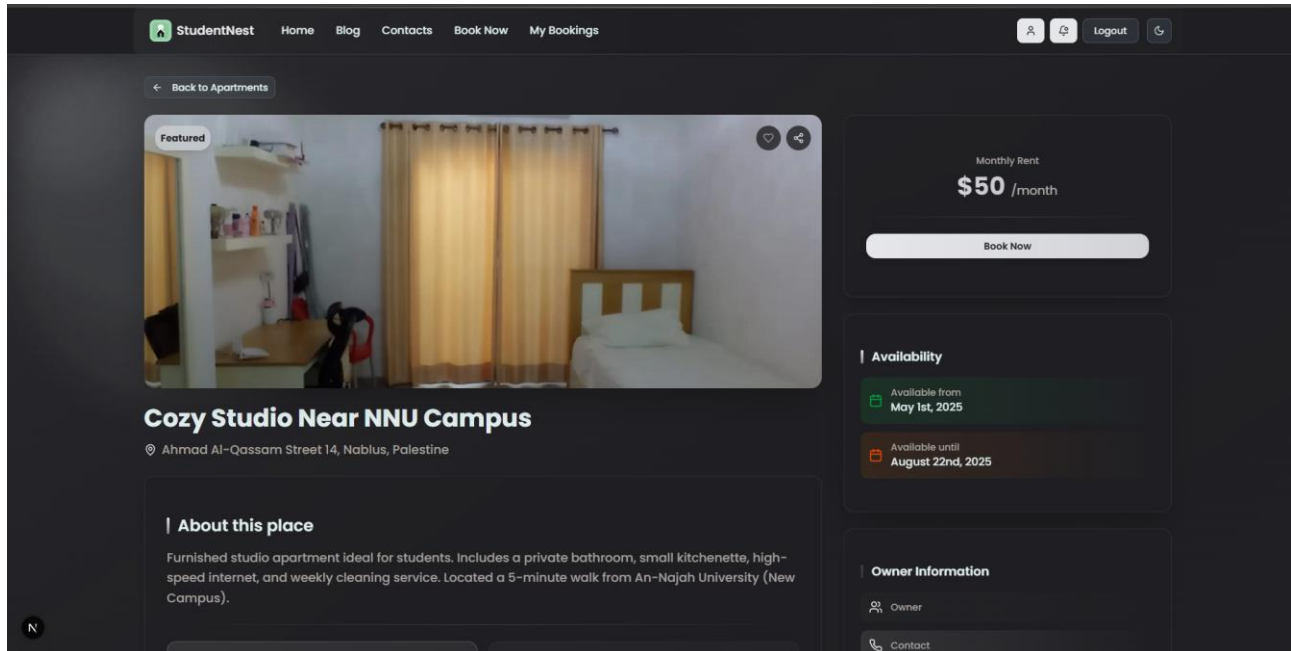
StudentNest Home Blog Contacts Book Now My Bookings

Logout

← Back to Apartments

Featured

Cozy Studio Near NNU Campus

Ahmad Al-Qassam Street 14, Nablus, Palestine

About this place

Furnished studio apartment ideal for students. Includes a private bathroom, small kitchenette, high-speed internet, and weekly cleaning service. Located a 5-minute walk from An-Najah University (New Campus).

Monthly Rent

$50 /month

Book Now

Availability

Available from
May 1st, 2025

Available until
August 22nd, 2025

Owner Information

Owner

Contact

N